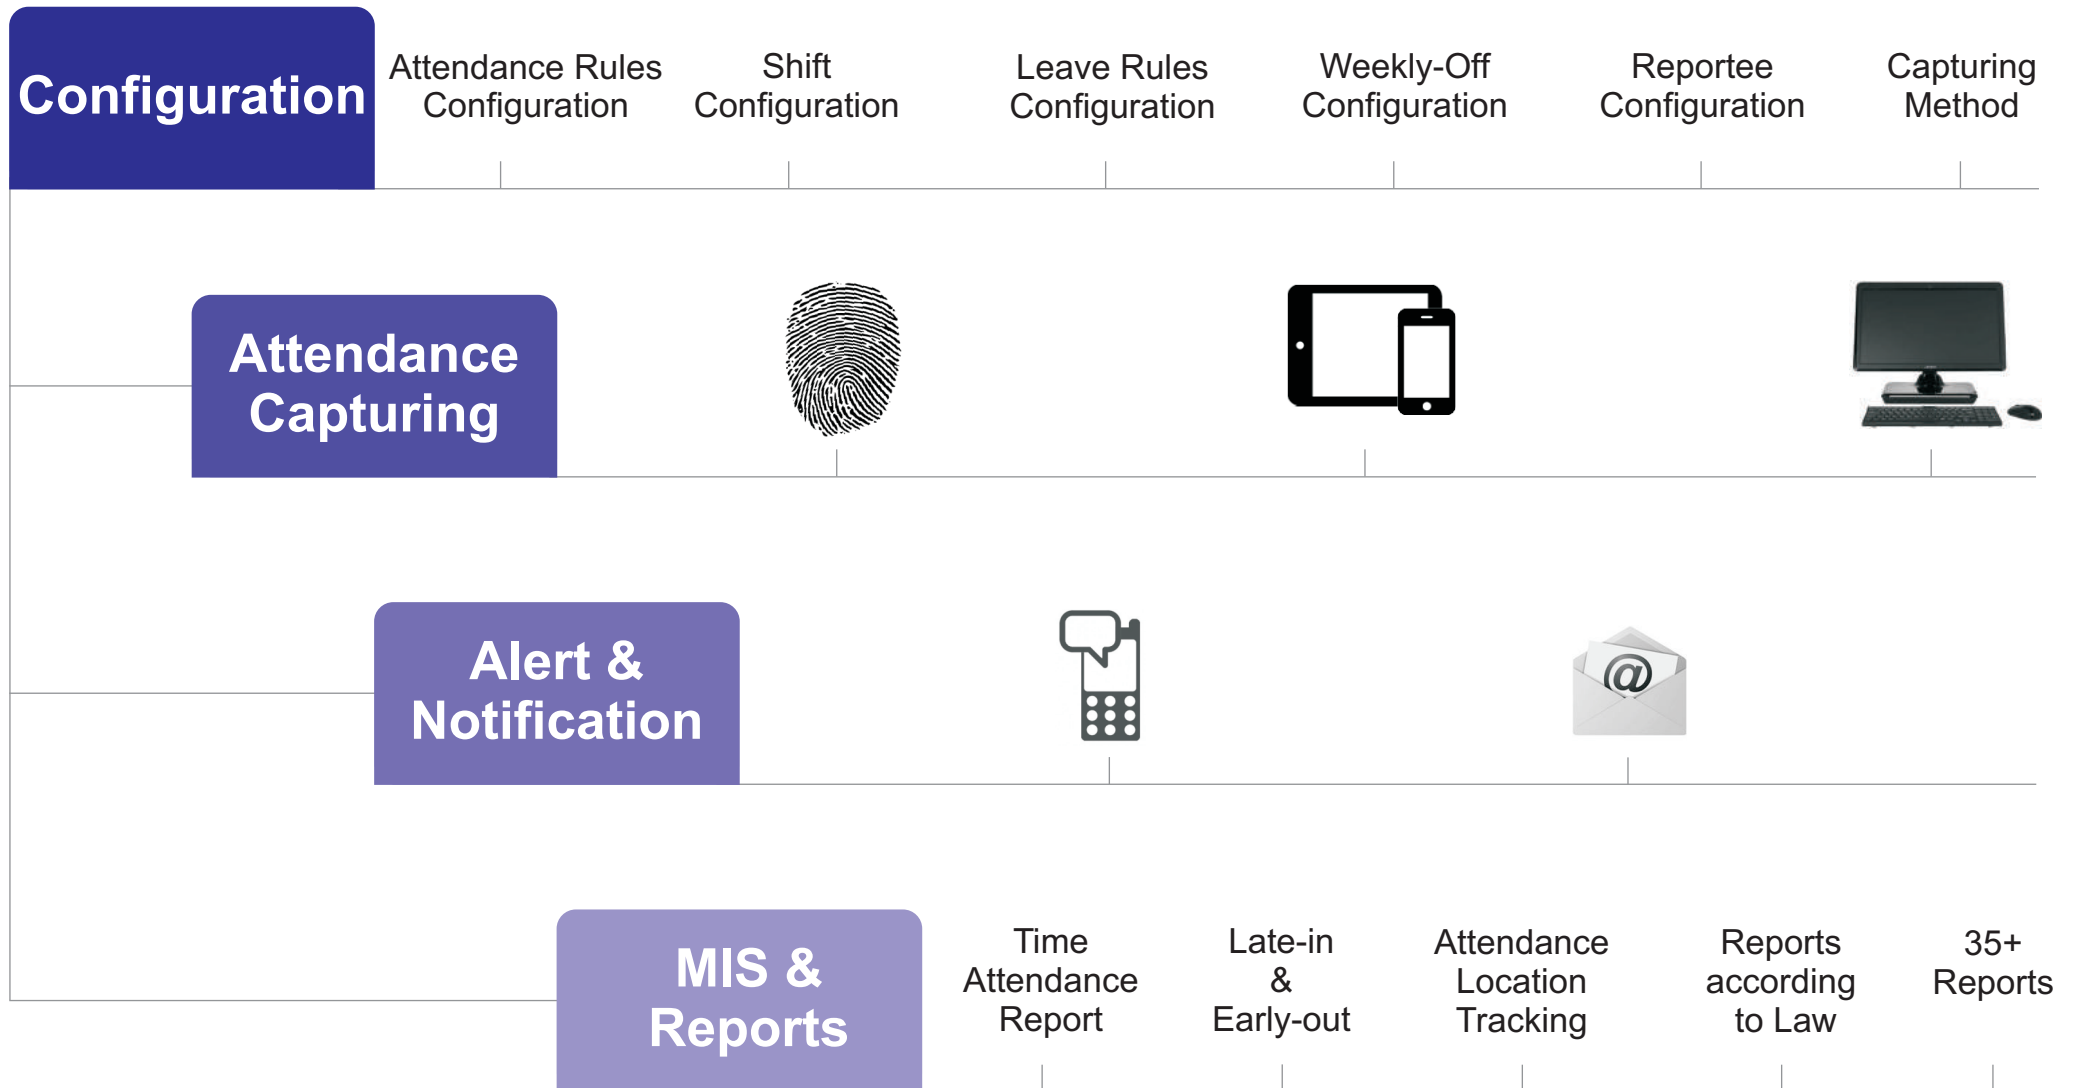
Configuration

Attendance Rules Configuration

Shift Configuration

Leave Rules Configuration

Weekly-Off Configuration

Reportee Configuration

Capturing Method

Attendance Capturing

Alert & Notification

@

MIS & Reports

Time Attendance Report

Late-in & Early-out

Attendance Location Tracking

Reports according to Law

35+ Reports